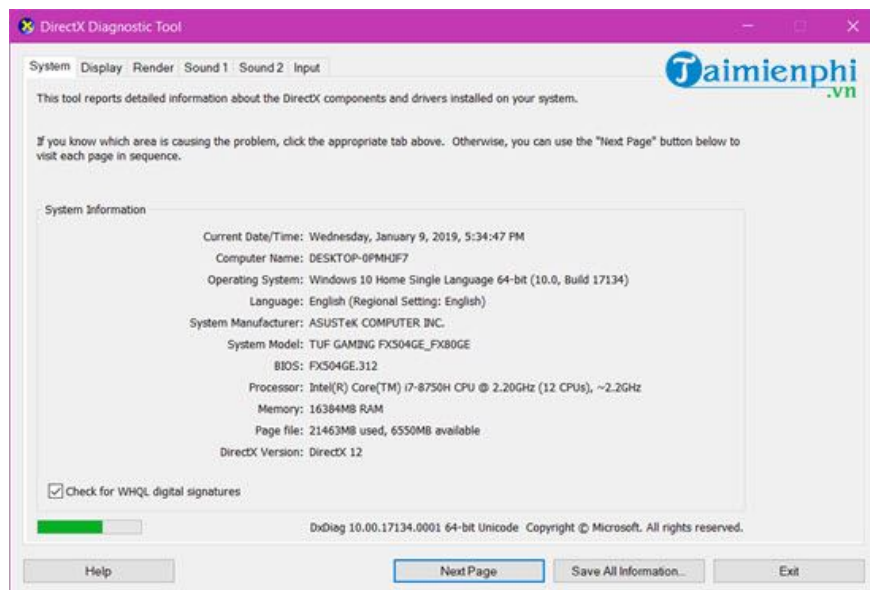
DirectX Diagnostic Tool

System Display Render Sound 1 Sound 2 Input

Taimienphi.vn

This tool reports detailed information about the DirectX components and drivers installed on your system.

If you know which area is causing the problem, click the appropriate tab above. Otherwise, you can use the "Next Page" button below to visit each page in sequence.

System Information

Current Date/Time: Wednesday, January 9, 2019, 5:34:47 PM
Computer Name: DESKTOP-0PMHJF7
Operating System: Windows 10 Home Single Language 64-bit (10.0, Build 17134)
Language: English (Regional Setting: English)
System Manufacturer: ASUSTeK COMPUTER INC.
System Model: TUF GAMING FX504GE_FX80GE
BIOS: FX504GE.312
Processor: Intel(R) Core(TM) i7-8750H CPU @ 2.20GHz (12 CPUs), ~2.2GHz
Memory: 16384MB RAM
Page file: 21463MB used, 6550MB available
DirectX Version: DirectX 12

Check for WHQL digital signatures

DxDiag 10.00.17134.0001 64-bit Unicode Copyright © Microsoft. All rights reserved.

Help Next Page Save All Information... Exit